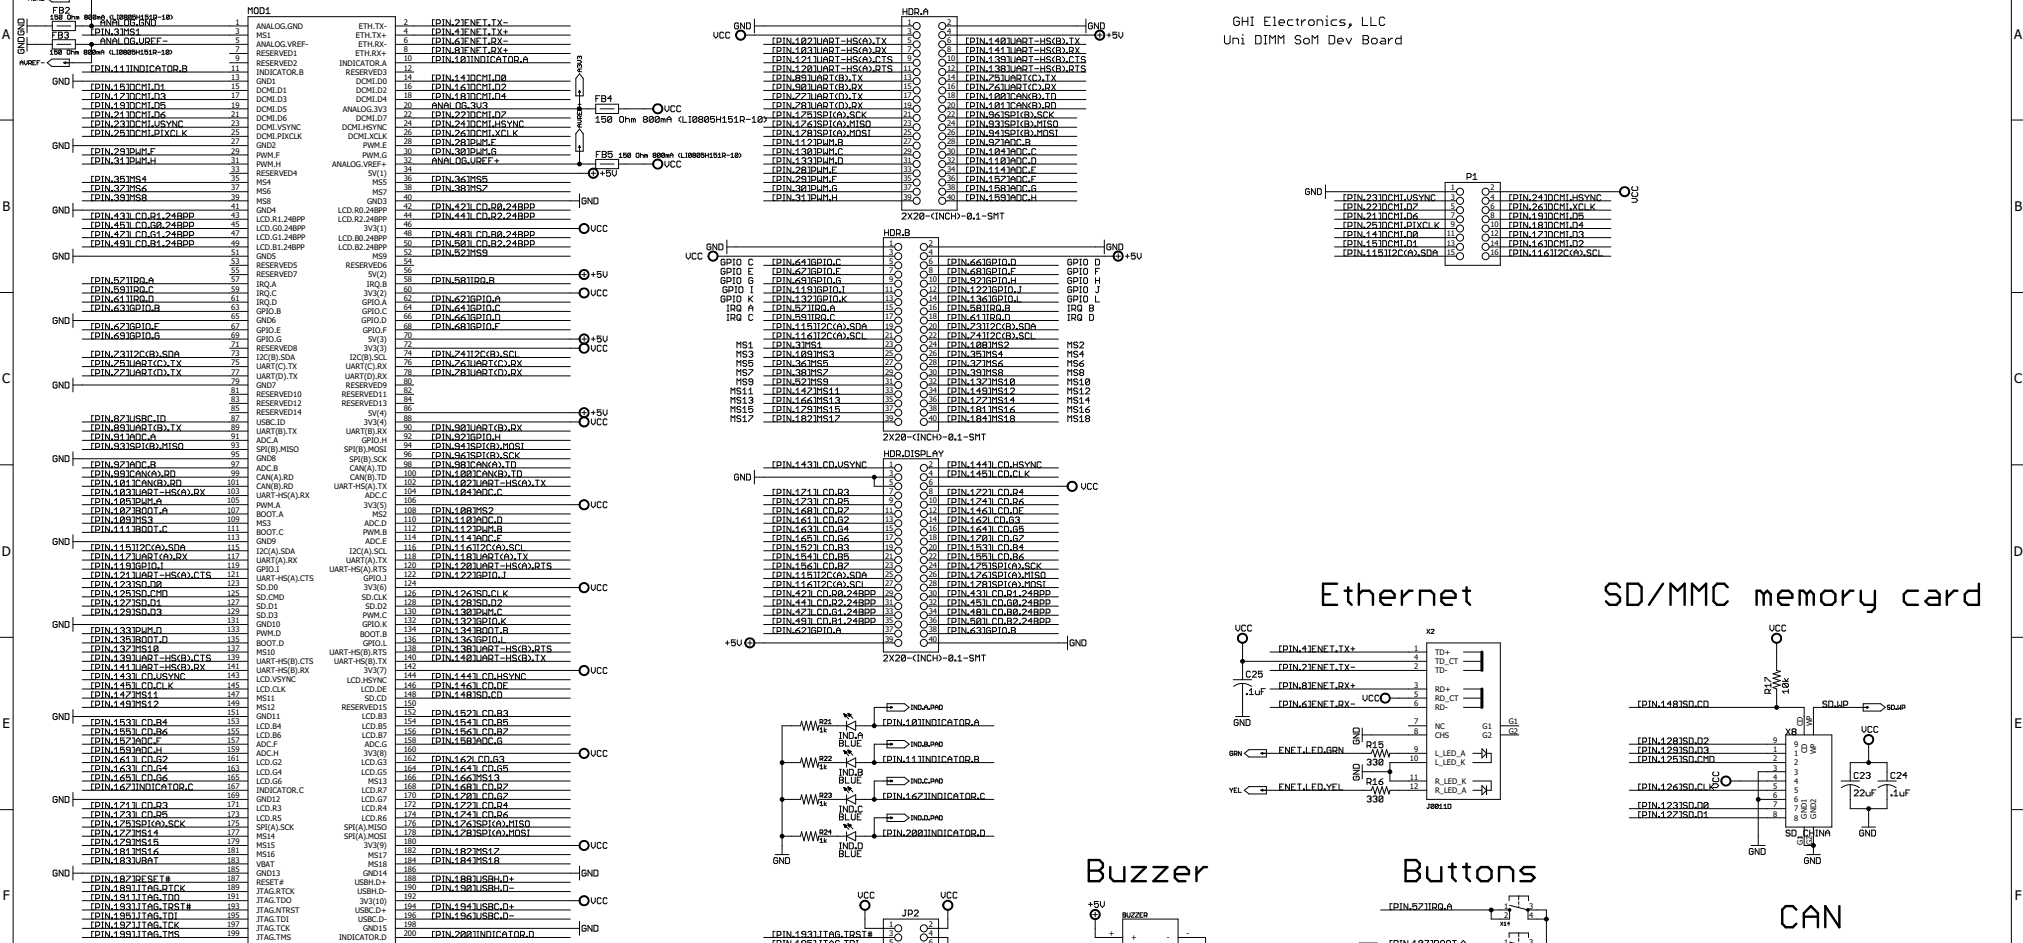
GHI Electronics, LLC
Uni DIMM SoM Dev Board

MOD1

FB2 150 Ohm 800mA (LI0805H151R-10)
FB3 150 Ohm 800mA (LI0805H151R-10)
ANALOG.GND
[PIN.3]MS1
ANALOG.VREF-
AVREF-
[PIN.11]INDICATOR.B

[PIN.15]DCMI.D1
[PIN.17]DCMI.D3
[PIN.19]DCMI.D5
[PIN.21]DCMI.D6
[PIN.23]DCMI.VSYNC
[PIN.25]DCMI.PIXCLK

[PIN.29]PWM.F
[PIN.31]PWM.H

[PIN.35]MS4
[PIN.37]MS6
[PIN.39]MS8

[PIN.43]LCD.R1.24BPP
[PIN.45]LCD.G0.24BPP
[PIN.47]LCD.G1.24BPP
[PIN.49]LCD.B1.24BPP

[PIN.57]IRQ.A
[PIN.59]IRQ.C
[PIN.61]IRQ.D
[PIN.63]GPIO.B

[PIN.67]GPIO.E
[PIN.69]GPIO.G

[PIN.73]I2C(B).SDA
[PIN.75]UART(C).TX
[PIN.77]UART(D).TX

[PIN.87]USBC.ID
[PIN.89]UART(B).TX
[PIN.91]ADC.A
[PIN.93]SPI(B).MISO

[PIN.97]ADC.B
[PIN.99]CAN(A).RD
[PIN.101]CAN(B).RD
[PIN.103]UART-HS(A).RX
[PIN.105]PWM.A
[PIN.107]BOOT.A
[PIN.109]MS3
[PIN.111]BOOT.C

[PIN.115]I2C(A).SDA
[PIN.117]UART(A).RX
[PIN.119]GPIO.I
[PIN.121]UART-HS(A).CTS
[PIN.123]SD.D0
[PIN.125]SD.CMD
[PIN.127]SD.D1
[PIN.129]SD.D3

[PIN.133]PWM.D
[PIN.135]BOOT.D
[PIN.137]MS10
[PIN.139]UART-HS(B).CTS
[PIN.141]UART-HS(B).RX
[PIN.143]LCD.VSYNC
[PIN.145]LCD.CLK
[PIN.147]MS11
[PIN.149]MS12

[PIN.153]LCD.B4
[PIN.155]LCD.B6
[PIN.157]ADC.F
[PIN.159]ADC.H
[PIN.161]LCD.G2
[PIN.163]LCD.G4
[PIN.165]LCD.G6
[PIN.167]INDICATOR.C

[PIN.171]LCD.R3
[PIN.173]LCD.R5
[PIN.175]SPI(A).SCK
[PIN.177]MS14
[PIN.179]MS15
[PIN.181]MS16
[PIN.183]VBAT

[PIN.187]RESET#
[PIN.189]JTAG.RTCK
[PIN.191]JTAG.TDO
[PIN.193]JTAG.TRST#
[PIN.195]JTAG.TDI
[PIN.197]JTAG.TDI
[PIN.199]JTAG.TMS

[PIN.2]ENET.TX-
[PIN.4]ENET.TX+
[PIN.6]ENET.RX-
[PIN.8]ENET.RX+
[PIN.10]INDICATOR.A

[PIN.14]DCMI.D0
[PIN.16]DCMI.D2
[PIN.18]DCMI.D4
ANALOG.3V3
[PIN.22]DCMI.D7
[PIN.24]DCMI.HSYNC
[PIN.26]DCMI.XCLK
[PIN.28]PWM.E
[PIN.30]PWM.G
ANALOG.VREF+

[PIN.36]MS5
[PIN.38]MS7

[PIN.42]LCD.R0.24BPP
[PIN.44]LCD.R2.24BPP
[PIN.48]LCD.B0.24BPP
[PIN.50]LCD.B2.24BPP
[PIN.52]MS9

[PIN.58]IRQ.B
[PIN.62]GPIO.A
[PIN.64]GPIO.C
[PIN.66]GPIO.D
[PIN.68]GPIO.F

[PIN.74]I2C(B).SCL
[PIN.76]UART(C).RX
[PIN.78]UART(D).RX

[PIN.90]UART(B).RX
[PIN.92]GPIO.H
[PIN.94]SPI(B).MOSI
[PIN.96]SPI(B).SCK
[PIN.98]CAN(A).TD
[PIN.100]CAN(B).TD
[PIN.102]UART-HS(A).TX
[PIN.104]ADC.C

[PIN.108]MS2
[PIN.110]ADC.D
[PIN.112]PWM.B
[PIN.114]ADC.E
[PIN.116]I2C(A).SCL
[PIN.118]UART(A).TX
[PIN.120]UART-HS(A).RTS
[PIN.122]GPIO.J

[PIN.126]SD.CLK
[PIN.128]SD.D2
[PIN.130]PWM.C
[PIN.132]GPIO.K
[PIN.134]BOOT.B
[PIN.136]GPIO.L
[PIN.138]UART-HS(B).RTS
[PIN.140]UART-HS(B).TX

[PIN.144]LCD.HSYNC
[PIN.146]LCD.DE
[PIN.148]SD.CD

[PIN.152]LCD.B3
[PIN.154]LCD.B5
[PIN.156]LCD.B7
[PIN.158]ADC.G

[PIN.162]LCD.G3
[PIN.164]LCD.G5
[PIN.166]MS13
[PIN.168]LCD.R7
[PIN.170]LCD.G7
[PIN.172]LCD.R4
[PIN.174]LCD.R6
[PIN.176]SPI(A).MISO
[PIN.178]SPI(A).MOSI

[PIN.182]MS17
[PIN.184]MS18

[PIN.188]USBH.D+
[PIN.190]USBH.D-
[PIN.194]USBC.D+
[PIN.196]USBC.D-
[PIN.200]INDICATOR.D

FB4 150 Ohm 800mA (LI0805H151R-10)
FB5 150 Ohm 800mA (LI0805H151R-10)
VCC
+5V
GND
+3V3

HDR.A
[PIN.102]UART-HS(A).TX
[PIN.103]UART-HS(A).RX
[PIN.121]UART-HS(A).CTS
[PIN.120]UART-HS(A).RTS
[PIN.89]UART(B).TX
[PIN.90]UART(B).RX
[PIN.77]UART(D).TX
[PIN.78]UART(D).RX
[PIN.175]SPI(A).SCK
[PIN.176]SPI(A).MISO
[PIN.178]SPI(A).MOSI
[PIN.112]PWM.B
[PIN.130]PWM.C
[PIN.133]PWM.D
[PIN.28]PWM.E
[PIN.29]PWM.F
[PIN.30]PWM.G
[PIN.31]PWM.H
[PIN.140]UART-HS(B).TX
[PIN.141]UART-HS(B).RX
[PIN.139]UART-HS(B).CTS
[PIN.138]UART-HS(B).RTS
[PIN.75]UART(C).TX
[PIN.76]UART(C).RX
[PIN.100]CAN(B).TD
[PIN.101]CAN(B).RD
[PIN.96]SPI(B).SCK
[PIN.93]SPI(B).MISO
[PIN.94]SPI(B).MOSI
[PIN.97]ADC.B
[PIN.104]ADC.C
[PIN.110]ADC.D
[PIN.114]ADC.E
[PIN.157]ADC.F
[PIN.158]ADC.G
[PIN.159]ADC.H
2X20-(INCH)-0.1-SMT

HDR.B
GPIO C [PIN.64]GPIO.C
GPIO E [PIN.67]GPIO.E
GPIO G [PIN.69]GPIO.G
GPIO I [PIN.119]GPIO.I
GPIO K [PIN.132]GPIO.K
IRQ A [PIN.57]IRQ.A
IRQ C [PIN.59]IRQ.C
[PIN.115]I2C(A).SDA
[PIN.116]I2C(A).SCL
MS1 [PIN.3]MS1
MS3 [PIN.109]MS3
MS5 [PIN.36]MS5
MS7 [PIN.38]MS7
MS9 [PIN.52]MS9
MS11 [PIN.147]MS11
MS13 [PIN.166]MS13
MS15 [PIN.129]MS15
MS17 [PIN.182]MS17
[PIN.66]GPIO.D GPIO D
[PIN.68]GPIO.F GPIO F
[PIN.92]GPIO.H GPIO H
[PIN.122]GPIO.J GPIO J
[PIN.136]GPIO.L GPIO L
[PIN.58]IRQ.B IRQ B
[PIN.61]IRQ.D IRQ D
[PIN.73]I2C(B).SDA
[PIN.74]I2C(B).SCL
[PIN.108]MS2 MS2
[PIN.35]MS4 MS4
[PIN.37]MS6 MS6
[PIN.39]MS8 MS8
[PIN.137]MS10 MS10
[PIN.149]MS12 MS12
[PIN.177]MS14 MS14
[PIN.181]MS16 MS16
[PIN.184]MS18 MS18
2X20-(INCH)-0.1-SMT

HDR.DISPLAY
[PIN.143]LCD.VSYNC
[PIN.171]LCD.R3
[PIN.173]LCD.R5
[PIN.168]LCD.R7
[PIN.161]LCD.G2
[PIN.163]LCD.G4
[PIN.165]LCD.G6
[PIN.152]LCD.B3
[PIN.154]LCD.B5
[PIN.156]LCD.B7
[PIN.115]I2C(A).SDA
[PIN.116]I2C(A).SCL
[PIN.42]LCD.R0.24BPP
[PIN.44]LCD.R2.24BPP
[PIN.47]LCD.G1.24BPP
[PIN.49]LCD.B1.24BPP
[PIN.62]GPIO.A
[PIN.144]LCD.HSYNC
[PIN.145]LCD.CLK
[PIN.172]LCD.R4
[PIN.174]LCD.R6
[PIN.146]LCD.DE
[PIN.162]LCD.G3
[PIN.164]LCD.G5
[PIN.170]LCD.G7
[PIN.153]LCD.B4
[PIN.155]LCD.B6
[PIN.125]SPI(A).SCK
[PIN.176]SPI(A).MISO
[PIN.178]SPI(A).MOSI
[PIN.43]LCD.R1.24BPP
[PIN.45]LCD.G0.24BPP
[PIN.48]LCD.B0.24BPP
[PIN.50]LCD.B2.24BPP
[PIN.63]GPIO.B
2X20-(INCH)-0.1-SMT

P1
[PIN.23]DCMI.VSYNC
[PIN.22]DCMI.D7
[PIN.21]DCMI.D6
[PIN.25]DCMI.PIXCLK
[PIN.14]DCMI.D0
[PIN.15]DCMI.D1
[PIN.115]I2C(A).SDA
[PIN.24]DCMI.HSYNC
[PIN.26]DCMI.XCLK
[PIN.19]DCMI.D5
[PIN.18]DCMI.D4
[PIN.17]DCMI.D3
[PIN.16]DCMI.D2
[PIN.116]I2C(A).SCL

R21 1k IND.A BLUE IND.A.PAD [PIN.10]INDICATOR.A
R22 1k IND.B BLUE IND.B.PAD [PIN.11]INDICATOR.B
R23 1k IND.C BLUE IND.C.PAD [PIN.167]INDICATOR.C
R24 1k IND.D BLUE IND.D.PAD [PIN.200]INDICATOR.D

JP2
[PIN.193]JTAG.TRST#
[PIN.195]JTAG.TDI

Ethernet
X2
[PIN.4]ENET.TX+
[PIN.2]ENET.TX-
[PIN.8]ENET.RX+
[PIN.6]ENET.RX-
C25 .1uF
TD+ TD_CT TD- RD+ RD_CT RD- NC CHS G1 G2 L_LED_A L_LED_K R_LED_K R_LED_A
GRN ENET.LED.GRN R15 330
YEL ENET.LED.YEL R16 330
J0011D

SD/MMC memory card
R17 10k
[PIN.148]SD.CD SD.WP SDWP
[PIN.128]SD.D2
[PIN.129]SD.D3
[PIN.125]SD.CMD
[PIN.126]SD.CLK
[PIN.123]SD.D0
[PIN.127]SD.D1
X8 SD_CHINA
C23 22uF C24 .1uF

Buzzer
BUZZER

Buttons
[PIN.57]IRQ.A
[PIN.107]BOOT.A
X14

CAN